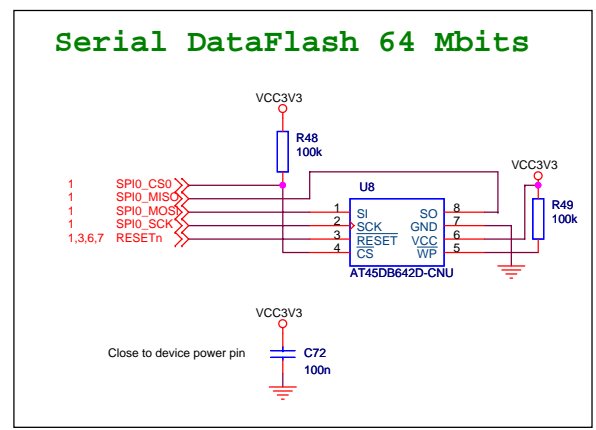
Serial DataFlash 64 Mbits

VCC3V3

R48
100k

1 SPI0_CS0
1 SPI0_MISO
1 SPI0_MOSI
1 SPI0_SCK
1,3,6,7 RESETn

U8

1 SI
2 $\overline{SCK}$
3 $\overline{RESET}$
4 $\overline{CS}$

SO 8
GND 7
$\overline{VCC}$ 6
$\overline{WP}$ 5

AT45DB642D-CNU

VCC3V3

R49
100k

VCC3V3

Close to device power pin

C72
100n